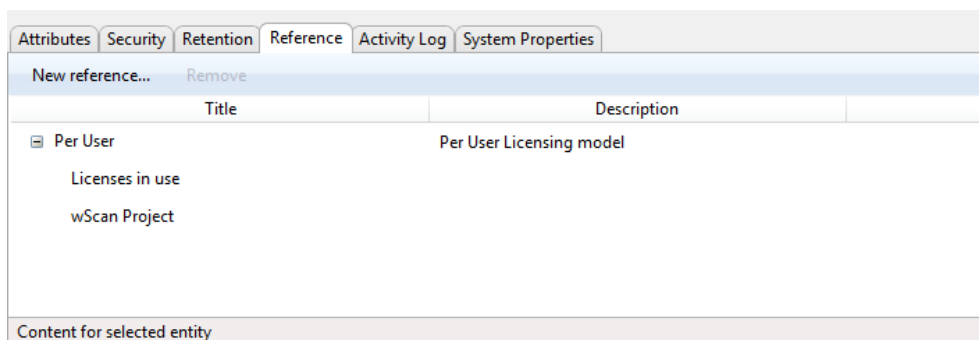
Attributes | Security | Retention | Reference | Activity Log | System Properties

New reference... Remove

| Title | Description |
|---|---|
| ⊟ Per User | Per User Licensing model |
| Licenses in use | |
| wScan Project | |

Content for selected entity